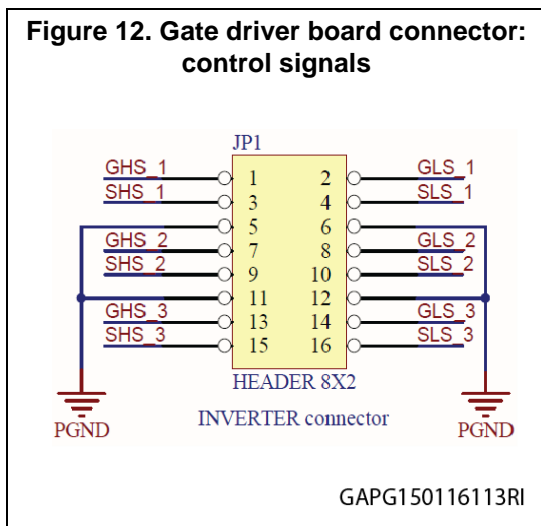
Figure 12. Gate driver board connector: control signals

JP1

GHS_1 1 2 GLS_1
SHS_1 3 4 SLS_1
5 6
GHS_2 7 8 GLS_2
SHS_2 9 10 SLS_2
11 12
GHS_3 13 14 GLS_3
SHS_3 15 16 SLS_3

HEADER 8X2

INVERTER connector

PGND

PGND

GAPG150116113RI